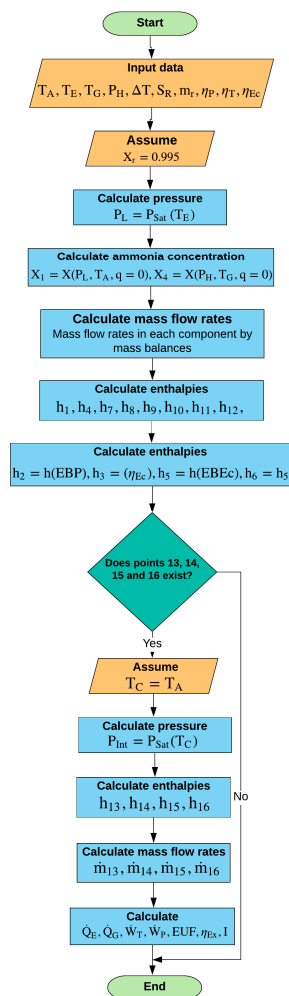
Start

Input data
$T_A, T_E, T_G, P_H, \Delta T, S_R, m_r, \eta_P, \eta_T, \eta_{Ec}$

Assume
$X_r = 0.995$

Calculate pressure
$P_L = P_{Sat}(T_E)$

Calculate ammonia concentration
$X_1 = X(P_L, T_A, q = 0), X_4 = X(P_H, T_G, q = 0)$

Calculate mass flow rates
Mass flow rates in each component by mass balances

Calculate enthalpies
$h_1, h_4, h_7, h_8, h_9, h_{10}, h_{11}, h_{12},$

Calculate enthalpies
$h_2 = h(EBP), h_3 = (\eta_{Ec}), h_5 = h(EBEc), h_6 = h_5$

Does points 13, 14, 15 and 16 exist?

Yes

No

Assume
$T_C = T_A$

Calculate pressure
$P_{Int} = P_{Sat}(T_C)$

Calculate enthalpies
$h_{13}, h_{14}, h_{15}, h_{16}$

Calculate mass flow rates
$\dot{m}_{13}, \dot{m}_{14}, \dot{m}_{15}, \dot{m}_{16}$

Calculate
$\dot{Q}_E, \dot{Q}_G, \dot{W}_T, \dot{W}_P, EUF, \eta_{Ex}, I$

End